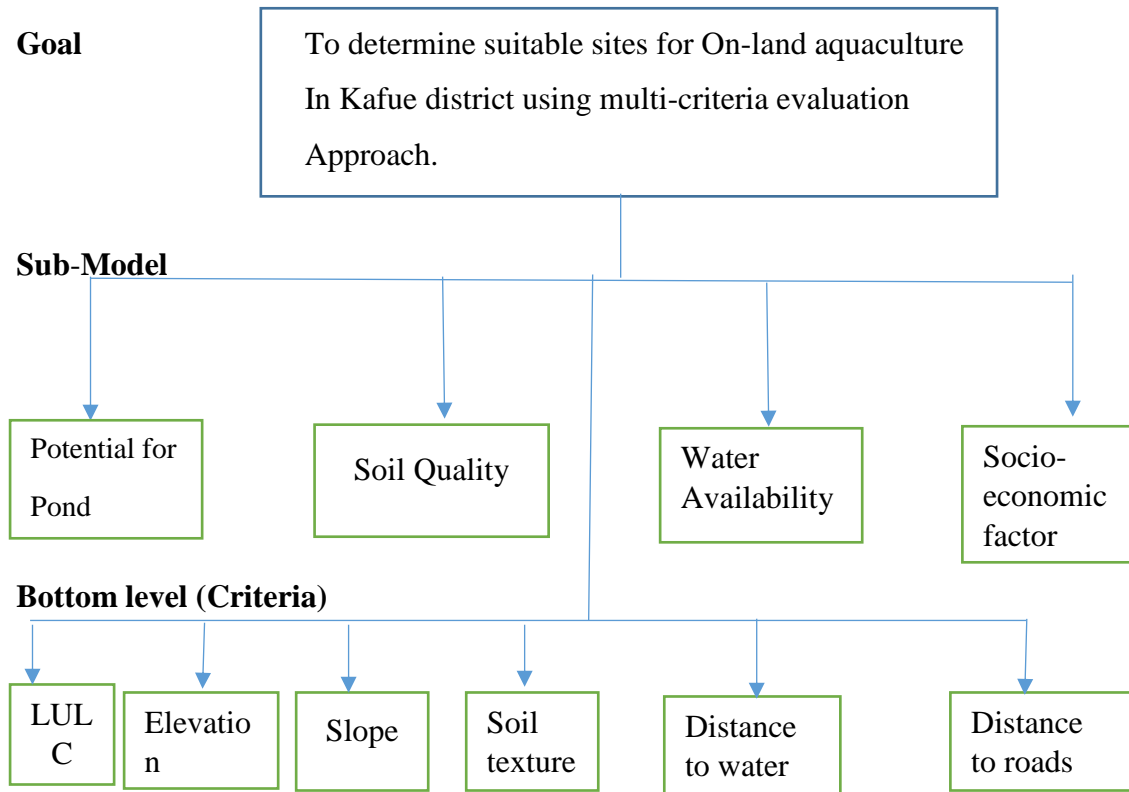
Goal

To determine suitable sites for On-land aquaculture In Kafue district using multi-criteria evaluation Approach.

Sub-Model

Potential for Pond

Soil Quality

Water Availability

Socio-economic factor

Bottom level (Criteria)

LULC

Elevation

Slope

Soil texture

Distance to water

Distance to roads